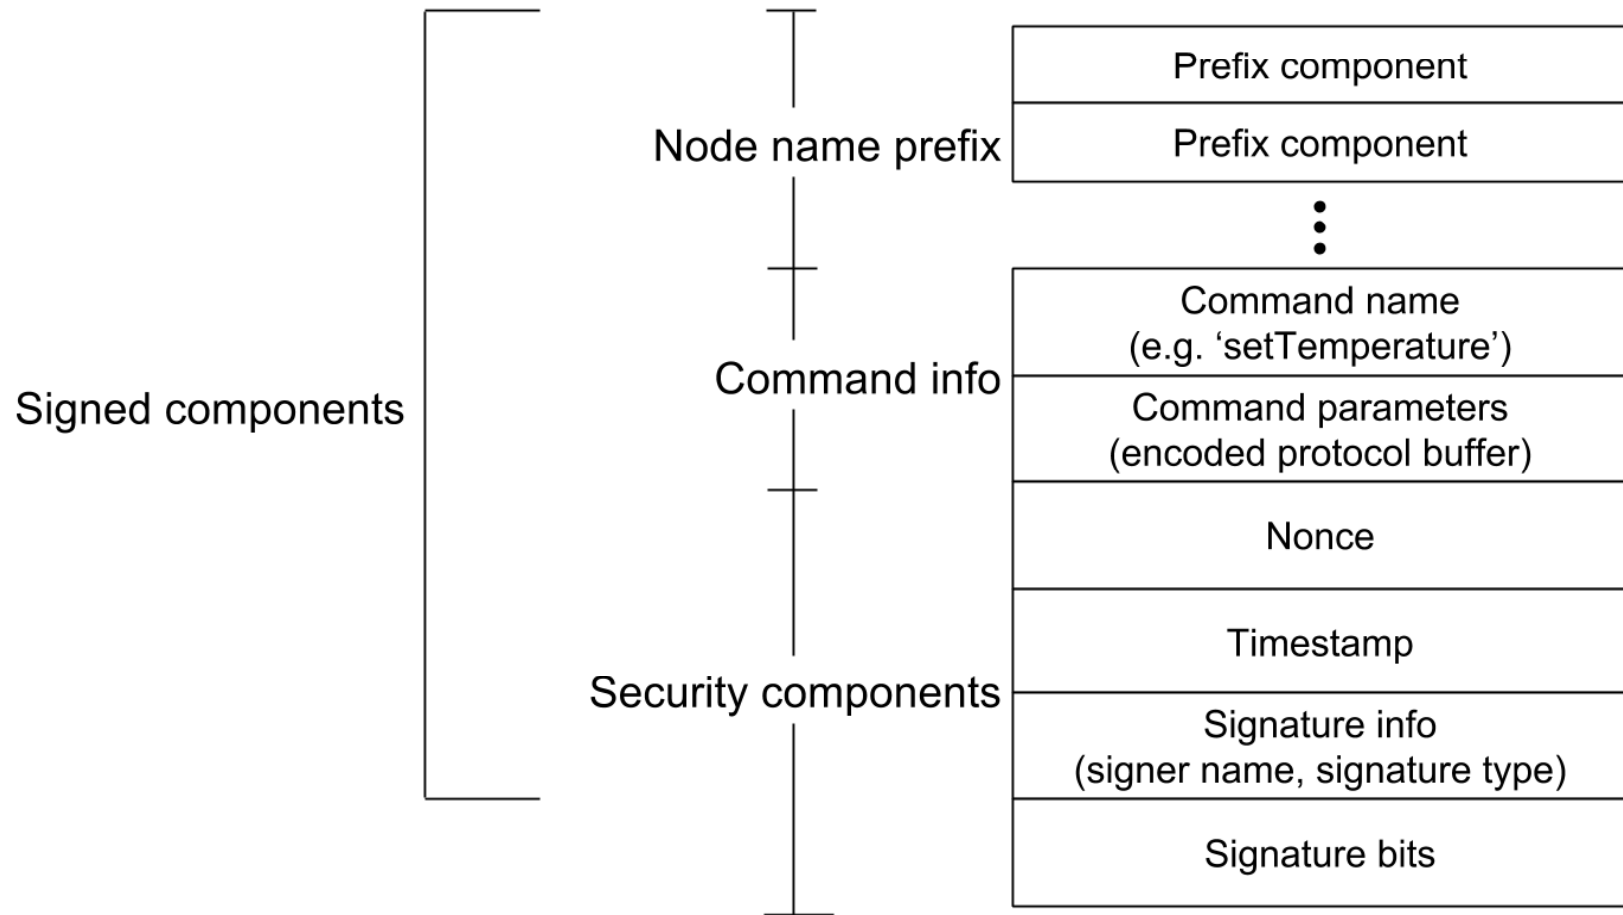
Signed components

Node name prefix

Command info

Security components

Prefix component

Prefix component

⋮

Command name
(e.g. ‘setTemperature’)

Command parameters
(encoded protocol buffer)

Nonce

Timestamp

Signature info
(signer name, signature type)

Signature bits